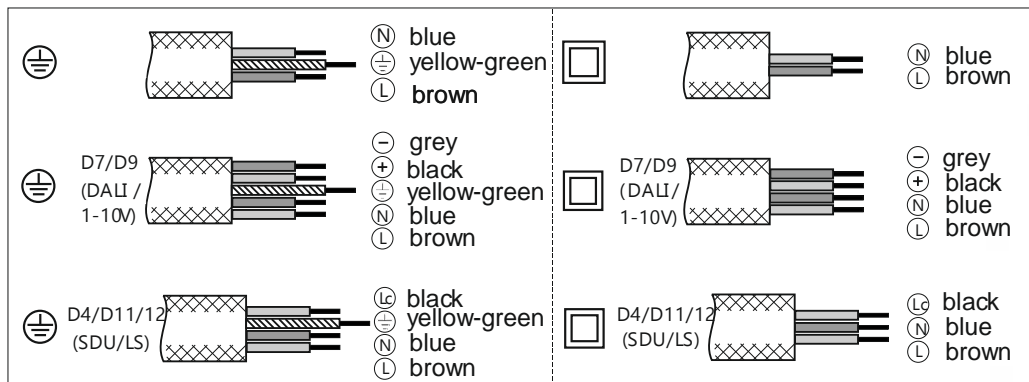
Ⓝ blue
yellow-green
Ⓛ brown

Ⓝ blue
Ⓛ brown

D7/D9 (DALI / 1-10V)
⊖ grey
⊕ black
yellow-green
Ⓝ blue
Ⓛ brown

D7/D9 (DALI/ 1-10V)
⊖ grey
⊕ black
Ⓝ blue
Ⓛ brown

D4/D11/12 (SDU/LS)
Lc black
yellow-green
Ⓝ blue
Ⓛ brown

D4/D11/12 (SDU/LS)
Lc black
Ⓝ blue
Ⓛ brown